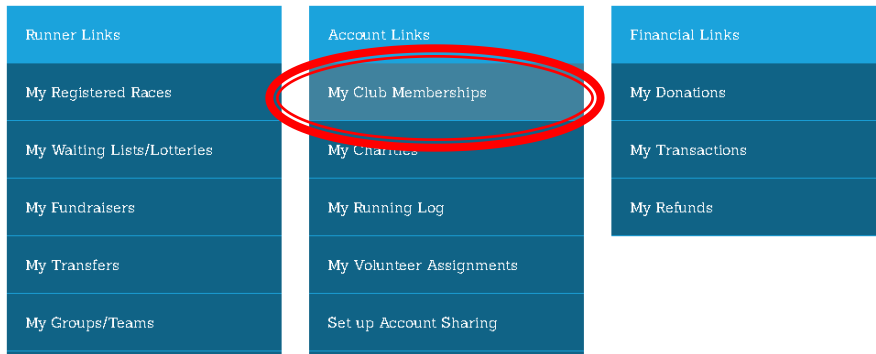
Runner Links

My Registered Races

My Waiting Lists/Lotteries

My Fundraisers

My Transfers

My Groups/Teams

Account Links

My Club Memberships

My Charities

My Running Log

My Volunteer Assignments

Set up Account Sharing

Financial Links

My Donations

My Transactions

My Refunds